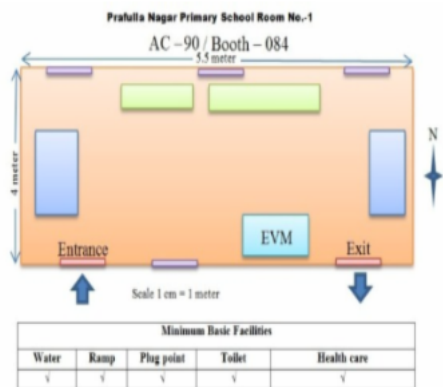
Prafulla Nagar Primary School Room No.-1

AC – 90 / Booth – 084

5.5 meter

4 meter

N

EVM

Entrance

Exit

Scale 1 cm = 1 meter

| Minimum Basic Facilities | | | | |
|---|---|---|---|---|
| Water | Ramp | Plug point | Toilet | Health care |
| √ | √ | √ | √ | √ |